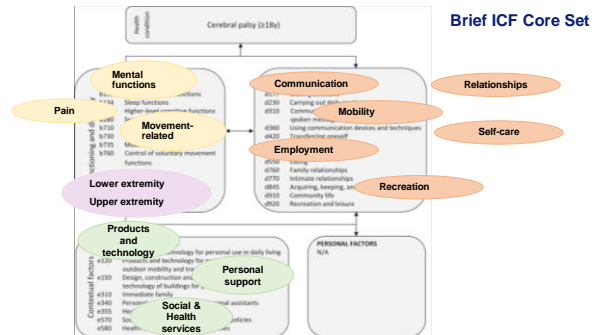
Health condition

Cerebral palsy (≥18y)

Brief ICF Core Set

Mental functions

Pain

Movement-related

Sleep functions

Higher-level cognitive functions

b710

b730

b735

b760 Control of voluntary movement functions

Communication

Relationships

d230 Carrying out daily

Mobility

d310 Communi

spoken mess

d360 Using communication devices and techniques

Self-care

d420 Transferring oneself

Employment

d550 Eating

d760 Family relationships

d770 Intimate relationships

d845 Acquiring, keeping, an

Recreation

d910 Community life

d920 Recreation and leisure

Lower extremity

Upper extremity

Products and technology

Contextual factors

technology for personal use in daily living

e120 Products and technology for

outdoor mobility and tra

e150 Design, construction and

technology of buildings for p

Personal support

e310 Immediate family

e340 Perso

al assistants

e355

e570

Social & Health services

olicies

e580

PERSONAL FACTORS

N/A